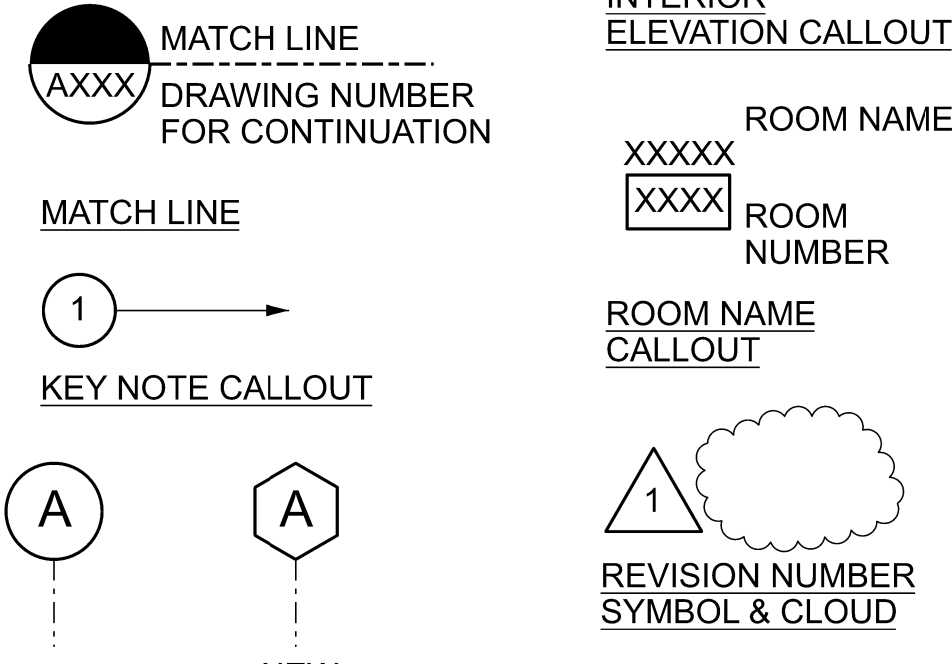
AXXX
MATCH LINE
DRAWING NUMBER FOR CONTINUATION

MATCH LINE

1

KEY NOTE CALLOUT

A

A

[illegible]

INTERIOR
ELEVATION CALLOUT

ROOM NAME
XXXXX
XXXX
ROOM NUMBER

ROOM NAME CALLOUT

1

REVISION NUMBER SYMBOL & CLOUD